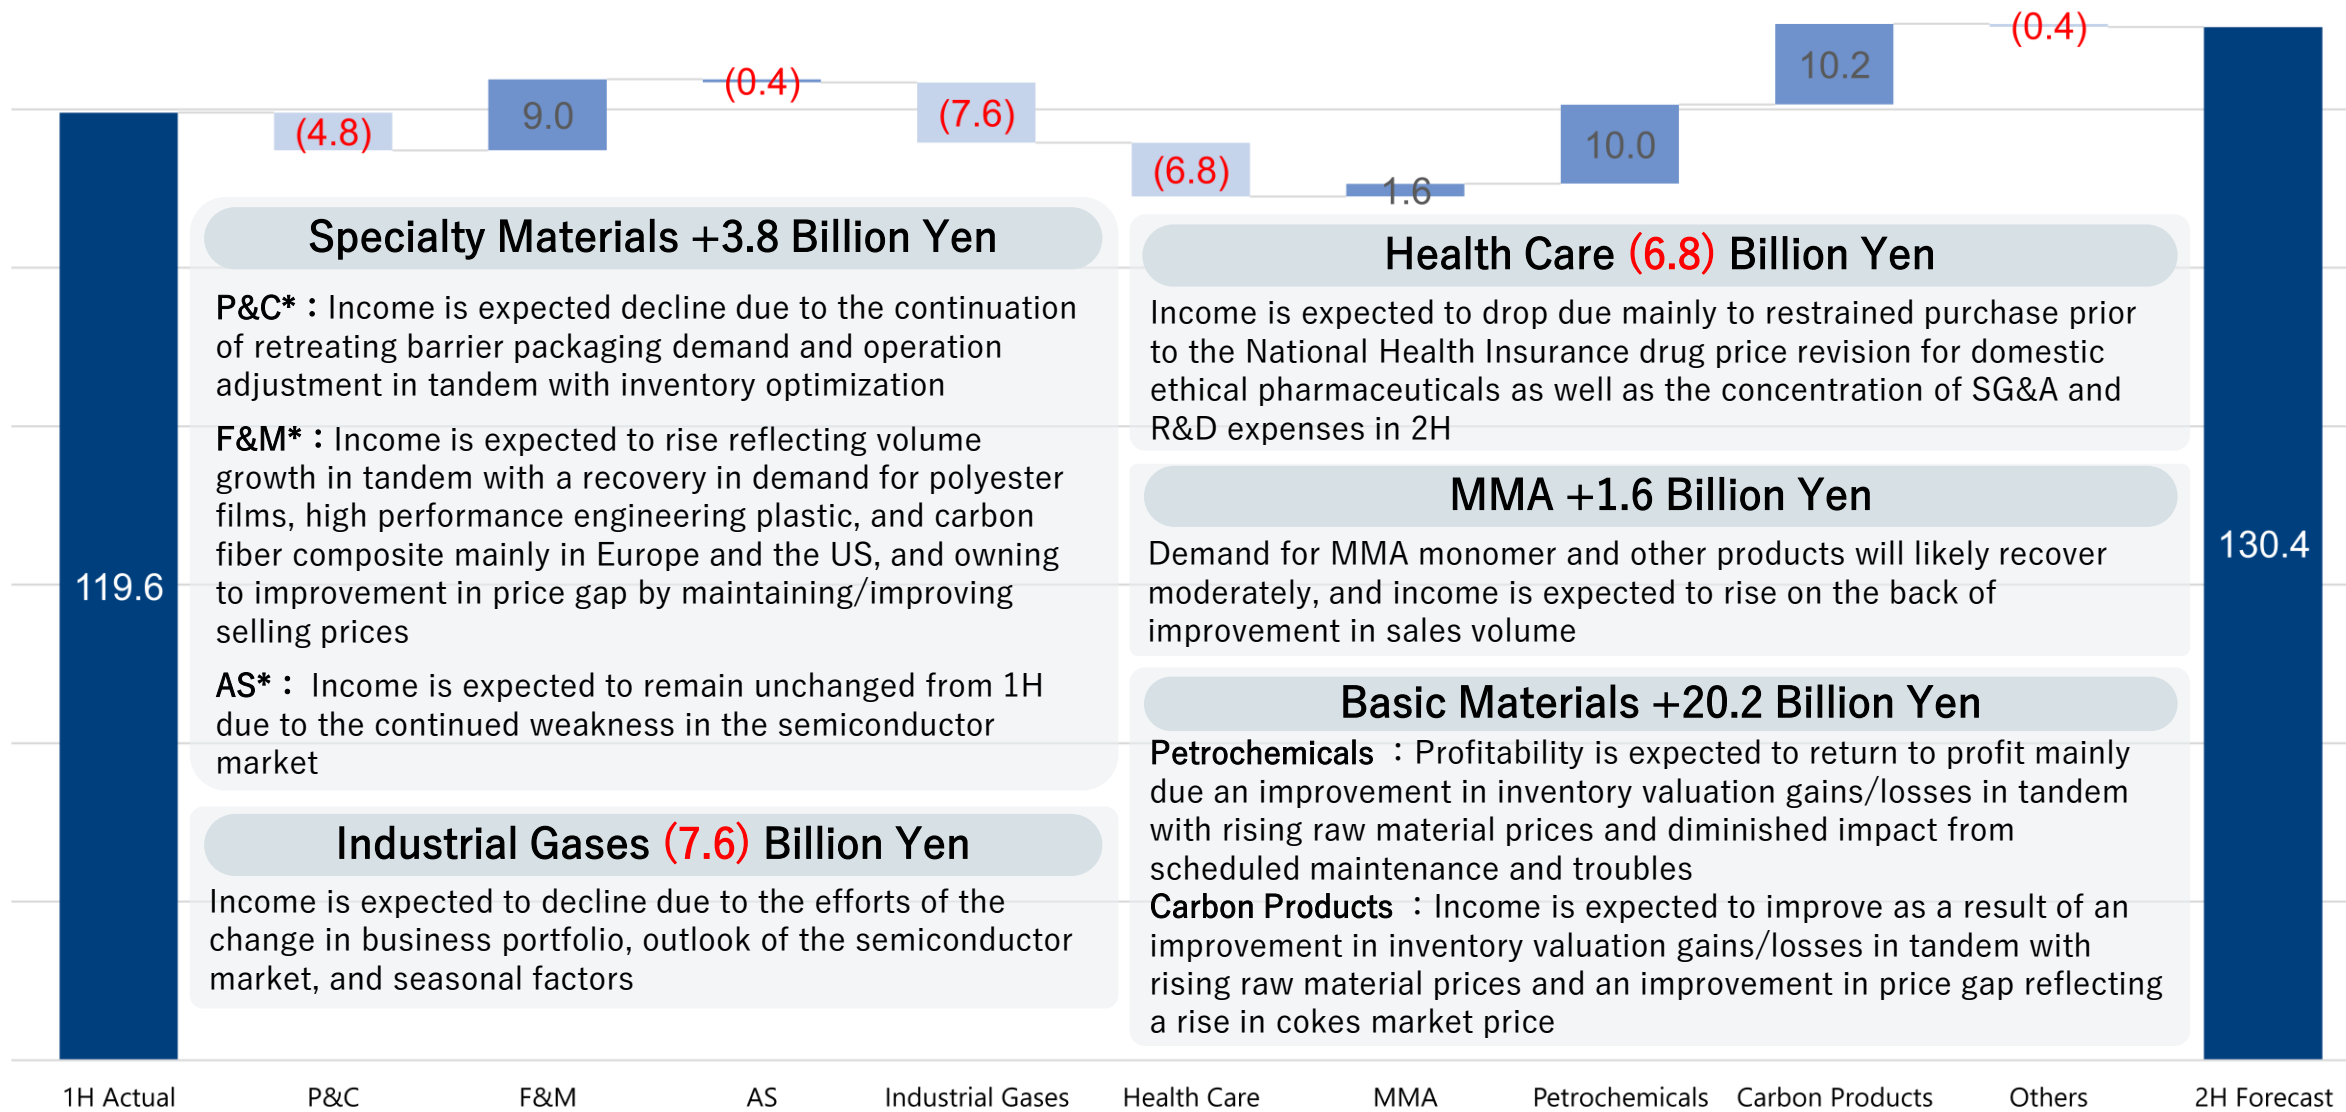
(4.8)
9.0
(0.4)
(7.6)
(6.8)
1.6
10.0
10.2
(0.4)
119.6
130.4

Specialty Materials +3.8 Billion Yen

P&C*：Income is expected decline due to the continuation of retreating barrier packaging demand and operation adjustment in tandem with inventory optimization

F&M*：Income is expected to rise reflecting volume growth in tandem with a recovery in demand for polyester films, high performance engineering plastic, and carbon fiber composite mainly in Europe and the US, and owning to improvement in price gap by maintaining/improving selling prices

AS*： Income is expected to remain unchanged from 1H due to the continued weakness in the semiconductor market

Industrial Gases (7.6) Billion Yen

Income is expected to decline due to the efforts of the change in business portfolio, outlook of the semiconductor market, and seasonal factors

Health Care (6.8) Billion Yen

Income is expected to drop due mainly to restrained purchase prior to the National Health Insurance drug price revision for domestic ethical pharmaceuticals as well as the concentration of SG&A and R&D expenses in 2H

MMA +1.6 Billion Yen

Demand for MMA monomer and other products will likely recover moderately, and income is expected to rise on the back of improvement in sales volume

Basic Materials +20.2 Billion Yen

Petrochemicals ：Profitability is expected to return to profit mainly due an improvement in inventory valuation gains/losses in tandem with rising raw material prices and diminished impact from scheduled maintenance and troubles
Carbon Products ：Income is expected to improve as a result of an improvement in inventory valuation gains/losses in tandem with rising raw material prices and an improvement in price gap reflecting a rise in cokes market price

1H Actual | P&C | F&M | AS | Industrial Gases | Health Care | MMA | Petrochemicals | Carbon Products | Others | 2H Forecast